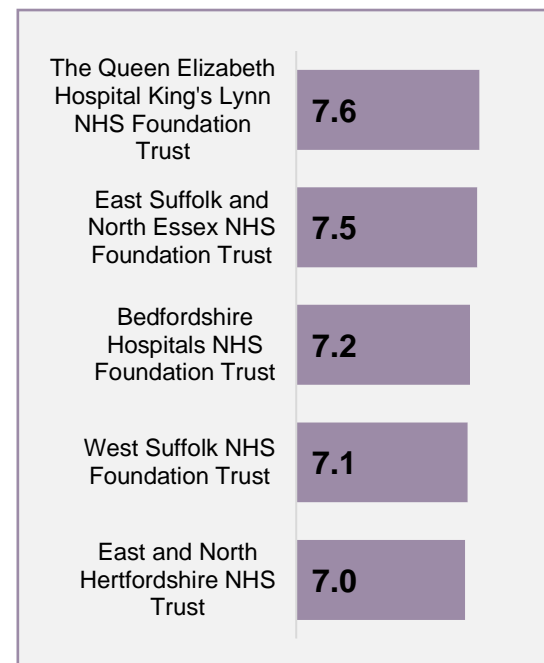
The Queen Elizabeth Hospital King's Lynn NHS Foundation Trust
7.6

East Suffolk and North Essex NHS Foundation Trust
7.5

Bedfordshire Hospitals NHS Foundation Trust
7.2

West Suffolk NHS Foundation Trust
7.1

East and North Hertfordshire NHS Trust
7.0